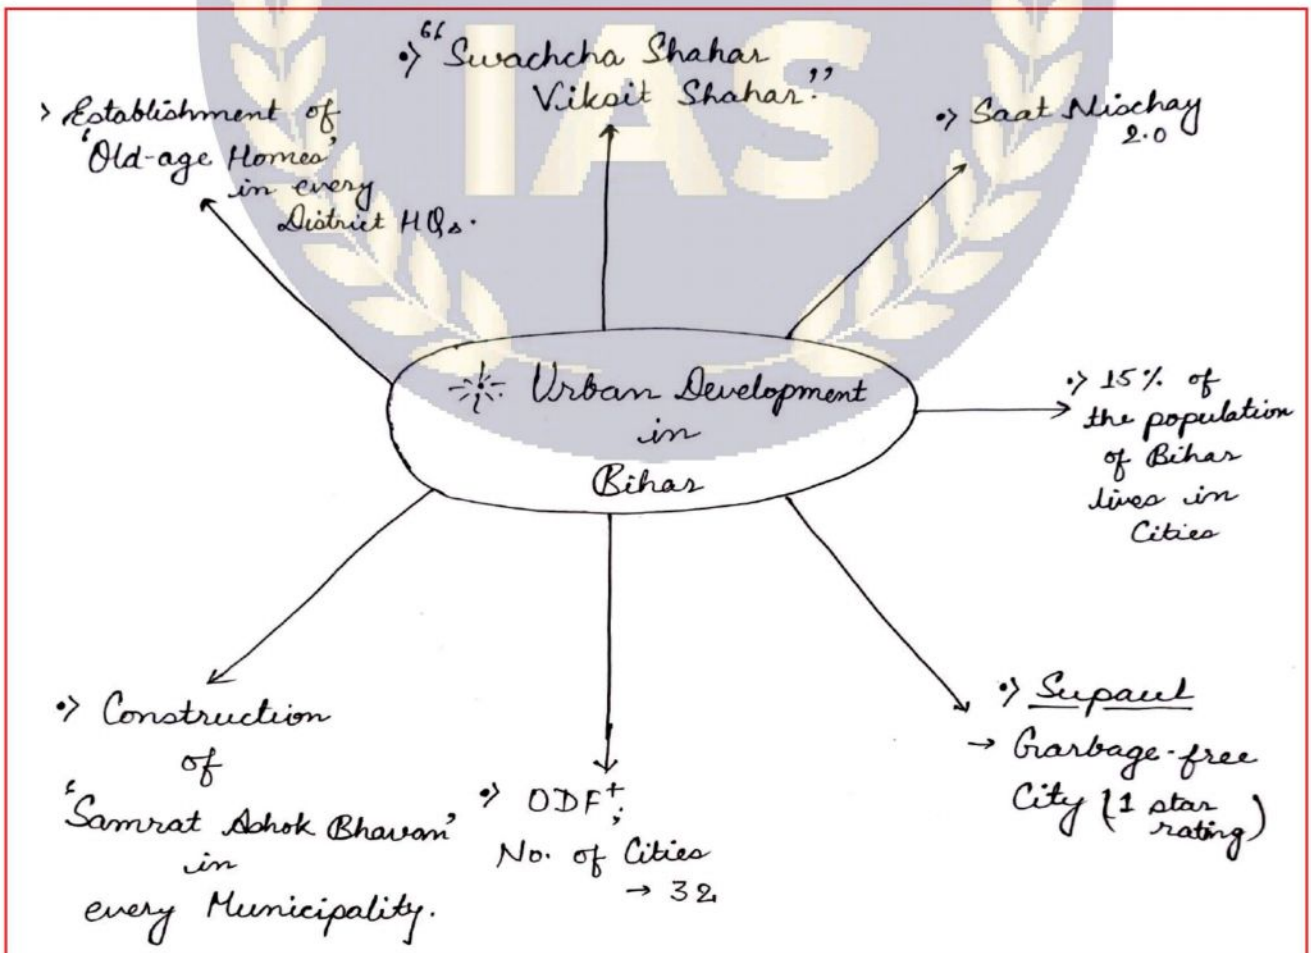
IAS

•> "Swachcha Shahar Viksit Shahar."

> Establishment of 'Old-age Homes' in every District HQs.

•> Saat Nischay 2.0

Urban Development in Bihar

•> 15% of the population of Bihar lives in Cities

•> Construction of 'Samrat Ashok Bhavan' in every Municipality.

•> ODF$^+$; No. of Cities → 32

•> Supaul → Garbage-free City (1 star rating)